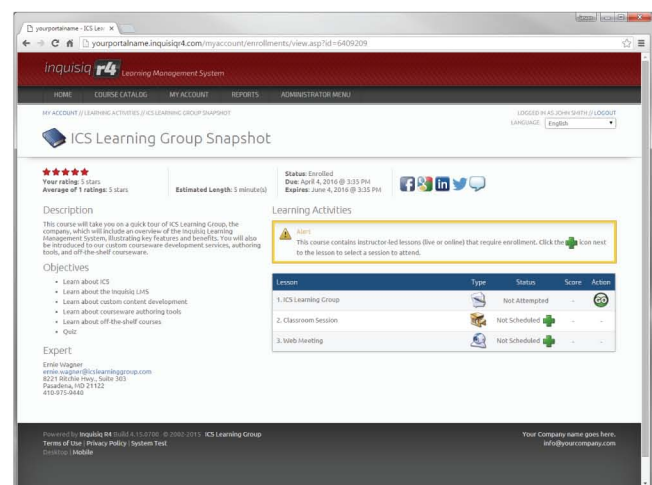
yourportalname - ICS Lear ×

yourportalname.inquisiqr4.com/myaccount/enrollments/view.asp?id=6409209

inquisiq r4 Learning Management System

HOME COURSE CATALOG MY ACCOUNT REPORTS ADMINISTRATOR MENU

MY ACCOUNT // LEARNING ACTIVITIES // ICS LEARNING GROUP SNAPSHOT

LOGGED IN AS JOHN SMITH // LOGOUT
LANGUAGE: English

ICS Learning Group Snapshot

Your rating: 5 stars
Average of 1 ratings: 5 stars

Estimated Length: 5 minute(s)

Status: Enrolled
Due: April 4, 2016 @ 3:35 PM
Expires: June 4, 2016 @ 3:35 PM

Description

This course will take you on a quick tour of ICS Learning Group, the company, which will include an overview of the Inquisiq Learning Management System, illustrating key features and benefits. You will also be introduced to our custom courseware development services, authoring tools, and off-the-shelf courseware.

Objectives

• Learn about ICS
• Learn about the Inquisiq LMS
• Learn about custom content development
• Learn about courseware authoring tools
• Learn about off-the-shelf courses
• Quiz

Expert

Ernie Wagner
ernie.wagner@icslearninggroup.com
8221 Ritchie Hwy., Suite 303
Pasadena, MD 21122
410-975-9440

Learning Activities

Alert
This course contains instructor-led lessons (live or online) that require enrollment. Click the icon next to the lesson to select a session to attend.

| Lesson | Type | Status | Score | Action |
|---|---|---|---|---|
| 1. ICS Learning Group | | Not Attempted | - | GO |
| 2. Classroom Session | | Not Scheduled | - | - |
| 3. Web Meeting | | Not Scheduled | - | - |

Powered by Inquisiq R4 Build 4.15.0700 © 2002-2013 ICS Learning Group
Terms of Use | Privacy Policy | System Test
Desktop | Mobile

Your Company name goes here.
info@yourcompany.com